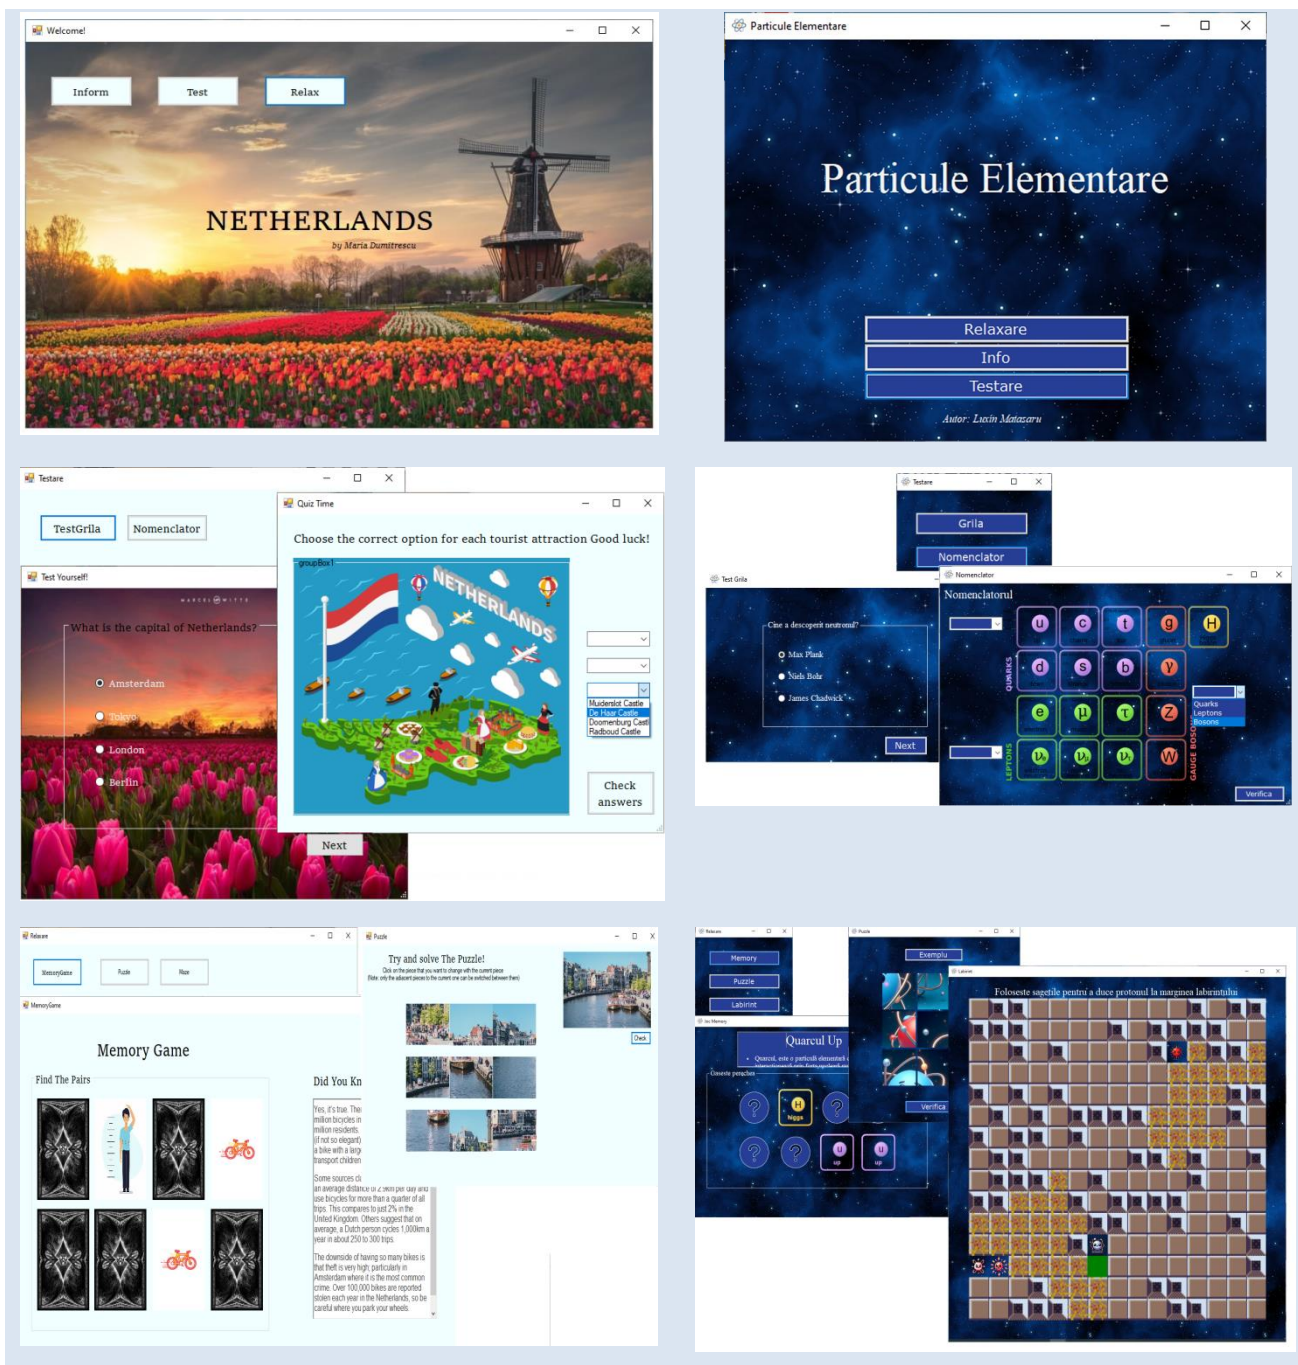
Welcome!

Inform

Test

Relax

NETHERLANDS

by Maria Dumitrescu

Particule Elementare

Particule Elementare

Relaxare

Info

Testare

Autor: Lucin Mataszaru

Testare

TestGrila

Nomenclator

Test Yourself!

What is the capital of Netherlands?

Amsterdam

Tokyo

London

Berlin

Next

Quiz Time

Choose the correct option for each tourist attraction Good luck!

groupBox1

NETHERLANDS

Muiderslot Castle
De Haar Castle
Doornenburg Castl
Radboud Castle

Check answers

Testare

Grila

Nomenclator

Test Grila

Cine a descoperit neutronul?

Max Plank

Niels Bohr

James Chadwick

Next

Nomenclator

Nomenclatorul

u c t g H

d s b γ

e Z

W

QUARKS

LEPTONS

GAUGE BOSO

Quarks
Leptons
Bosons

Verifica

Relaxare

MemoryGame

Puzzle

Maze

MemoryGame

Memory Game

Find The Pairs

Did You Kn

Yes, it's true. The million bicycles in million residents. (if not so elegant) a bike with a larg transport children

Some sources cl an average distance of 2.9km per day and use bicycles for more than a quarter of all trips. This compares to just 2% in the United Kingdom. Others suggest that on average, a Dutch person cycles 1,000km a year in about 250 to 300 trips.

The downside of having so many bikes is that theft is very high, particularly in Amsterdam where it is the most common crime. Over 100,000 bikes are reported stolen each year in the Netherlands, so be careful where you park your wheels.

Puzzle

Try and solve The Puzzle!

Click on the piece that you want to change with the current piece
(Note: only the adjacent pieces to the current one can be switched between them)

Check

Relaxare

Memory

Puzzle

Labirint

Puzzle

Exemplu

Verifica

Joc Memory

Quarcul Up

Quarcul, este o particulă elementară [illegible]

Gaseste perechea

H higgs

u up

u up

Labirint

Foloseste sagetile pentru a duce protonul la marginea labirintului